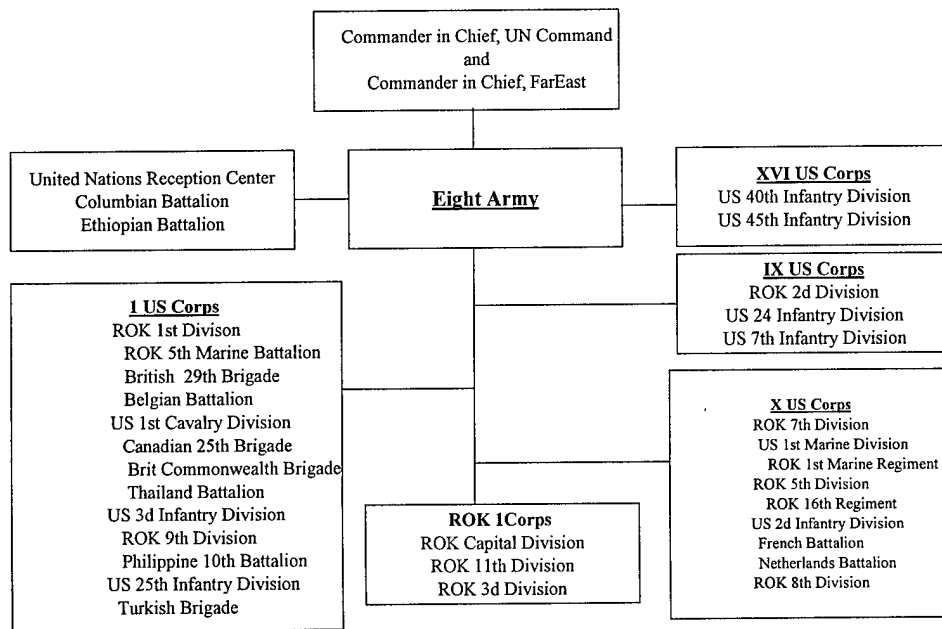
Commander in Chief, UN Command
and
Commander in Chief, FarEast

United Nations Reception Center
Columbian Battalion
Ethiopian Battalion

Eight Army

XVI US Corps
US 40th Infantry Division
US 45th Infantry Division

IX US Corps
ROK 2d Division
US 24 Infantry Division
US 7th Infantry Division

1 US Corps
ROK 1st Divison
ROK 5th Marine Battalion
British 29th Brigade
Belgian Battalion
US 1st Cavalry Division
Canadian 25th Brigade
Brit Commonwealth Brigade
Thailand Battalion
US 3d Infantry Division
ROK 9th Division
Philippine 10th Battalion
US 25th Infantry Division
Turkish Brigade

X US Corps
ROK 7th Division
US 1st Marine Division
ROK 1st Marine Regiment
ROK 5th Division
ROK 16th Regiment
US 2d Infantry Division
French Battalion
Netherlands Battalion
ROK 8th Division

ROK 1Corps
ROK Capital Division
ROK 11th Division
ROK 3d Division